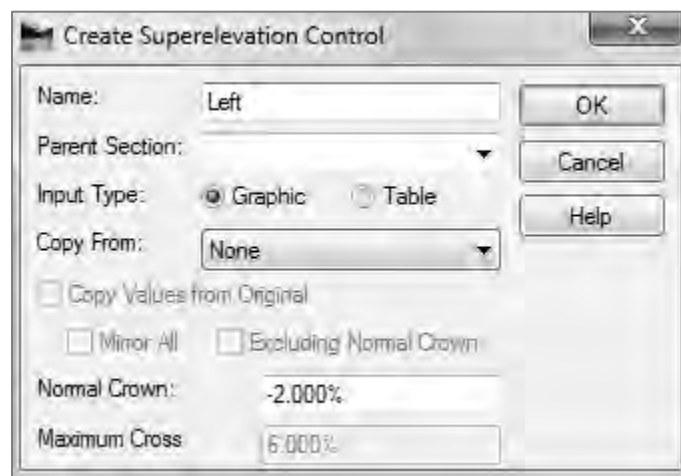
Create Superelevation Control

Name: Left

Parent Section:

Input Type: Graphic Table

Copy From: None

Copy Values from Original

Mirror All

Excluding Normal Crown

Normal Crown: -2.000%

Maximum Cross 6.000%

OK

Cancel

Help